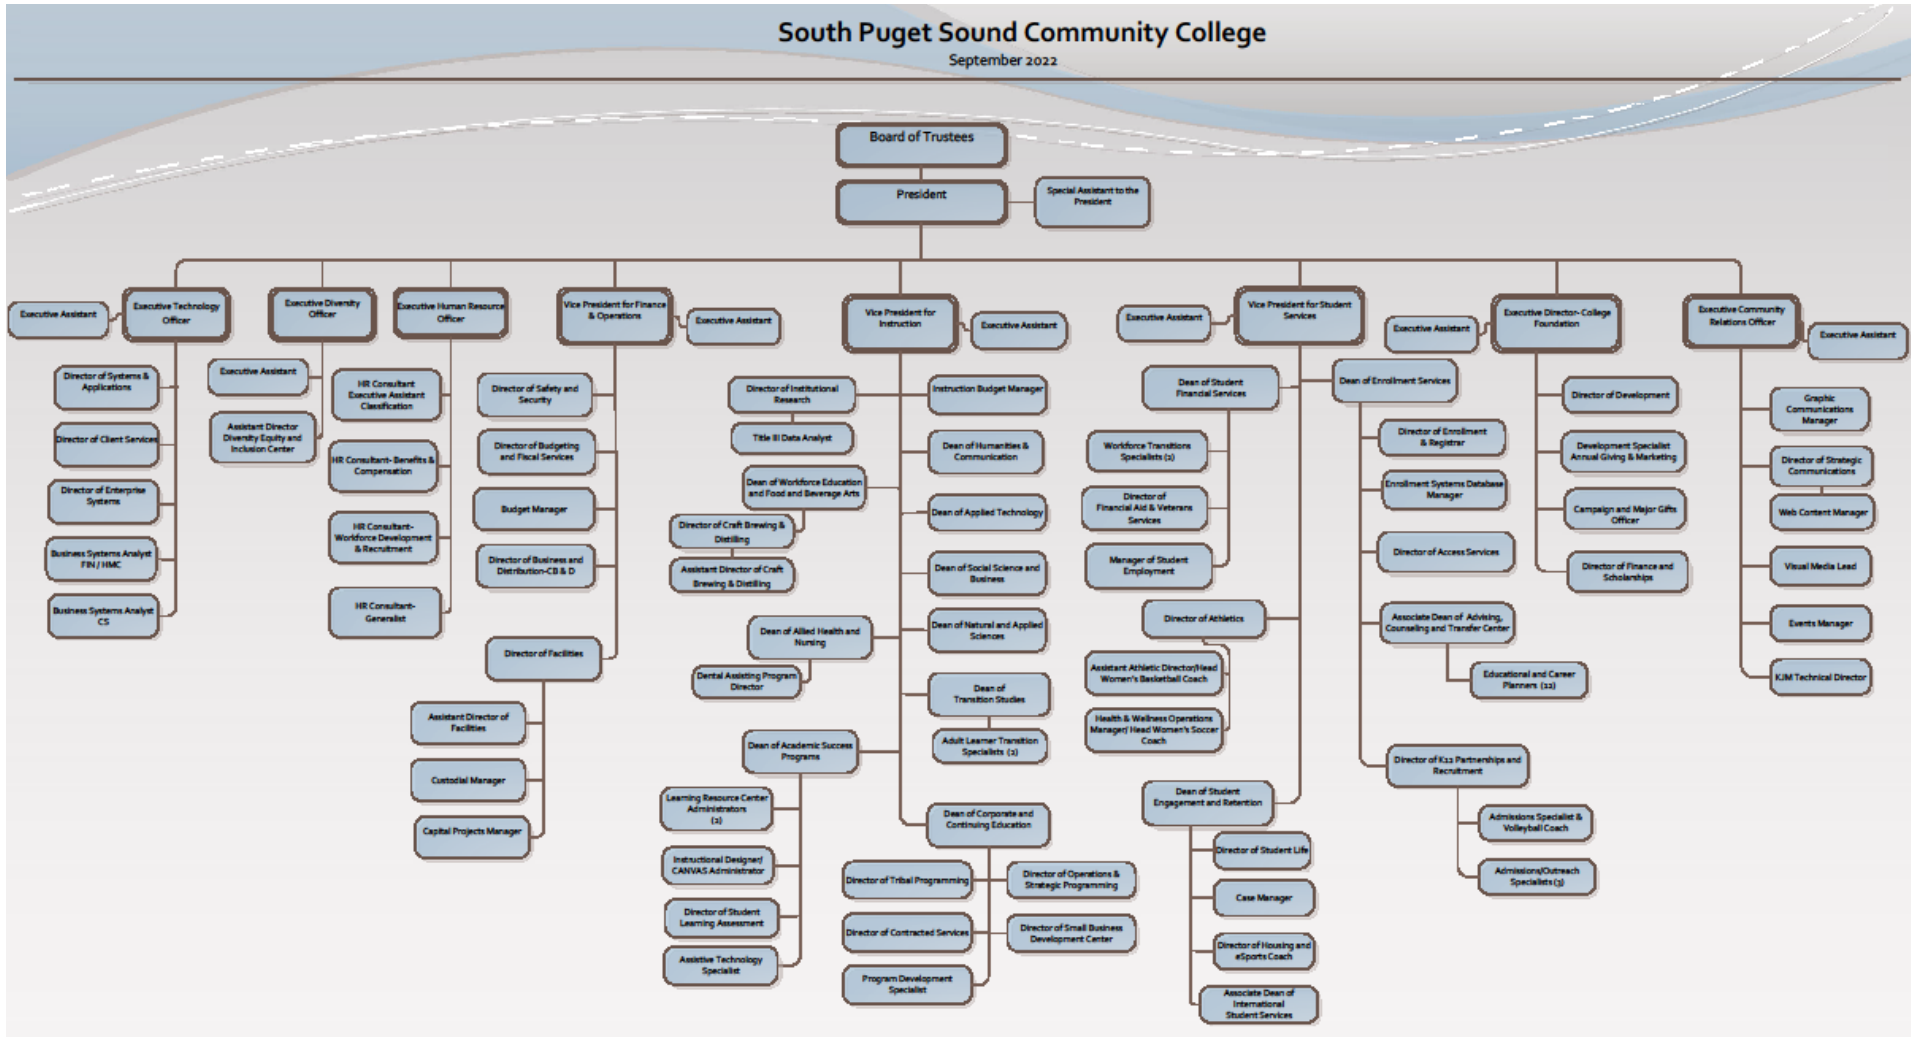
South Puget Sound Community College
September 2022

Board of Trustees

President

Special Assistant to the President

Executive Assistant

Executive Technology Officer

Director of Systems & Applications

Director of Client Services

Director of Enterprise Systems

Business Systems Analyst FIN / HMC

Business Systems Analyst CS

Executive Diversity Officer

Executive Assistant

Assistant Director Diversity Equity and Inclusion Center

Executive Human Resource Officer

HR Consultant Executive Assistant Classification

HR Consultant- Benefits & Compensation

HR Consultant- Workforce Development & Recruitment

HR Consultant- Generalist

Vice President for Finance & Operations

Executive Assistant

Director of Safety and Security

Director of Budgeting and Fiscal Services

Budget Manager

Director of Business and Distribution-CB & D

Director of Facilities

Assistant Director of Facilities

Custodial Manager

Capital Projects Manager

Vice President for Instruction

Executive Assistant

Director of Institutional Research

Title III Data Analyst

Dean of Workforce Education and Food and Beverage Arts

Director of Craft Brewing & Distilling

Assistant Director of Craft Brewing & Distilling

Dean of Allied Health and Nursing

Dental Assisting Program Director

Dean of Academic Success Programs

Learning Resource Center Administrators (2)

Instructional Designer/ CANVAS Administrator

Director of Student Learning Assessment

Assistive Technology Specialist

Instruction Budget Manager

Dean of Humanities & Communication

Dean of Applied Technology

Dean of Social Science and Business

Dean of Natural and Applied Sciences

Dean of Transition Studies

Adult Learner Transition Specialists (2)

Dean of Corporate and Continuing Education

Director of Tribal Programming

Director of Operations & Strategic Programming

Director of Contracted Services

Director of Small Business Development Center

Program Development Specialist

Executive Assistant

Vice President for Student Services

Dean of Student Financial Services

Workforce Transitions Specialists (2)

Director of Financial Aid & Veterans Services

Manager of Student Employment

Director of Athletics

Assistant Athletic Director/Head Women's Basketball Coach

Health & Wellness Operations Manager/ Head Women's Soccer Coach

Dean of Student Engagement and Retention

Director of Student Life

Case Manager

Director of Housing and eSports Coach

Associate Dean of International Student Services

Dean of Enrollment Services

Director of Enrollment & Registrar

Enrollment Systems Database Manager

Director of Access Services

Associate Dean of Advising, Counseling and Transfer Center

Educational and Career Planners (12)

Director of K12 Partnerships and Recruitment

Admissions Specialist & Volleyball Coach

Admissions/Outreach Specialists (3)

Executive Assistant

Executive Director- College Foundation

Director of Development

Development Specialist Annual Giving & Marketing

Campaign and Major Gifts Officer

Director of Finance and Scholarships

Executive Community Relations Officer

Executive Assistant

Graphic Communications Manager

Director of Strategic Communications

Web Content Manager

Visual Media Lead

Events Manager

KJM Technical Director